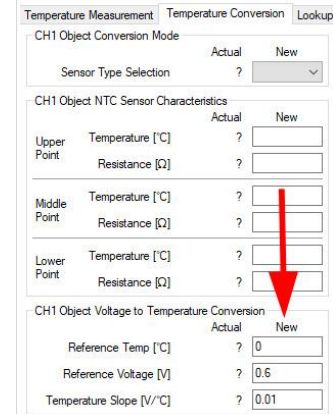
Temperature Measurement | Temperature Conversion | Lookup

CH1 Object Conversion Mode

| | Actual | New |
|---|---|---|
| Sensor Type Selection | ? | |

CH1 Object NTC Sensor Characteristics

| | | Actual | New |
|---|---|---|---|
| Upper Point | Temperature [°C] | ? | |
| | Resistance [Ω] | ? | |
| Middle Point | Temperature [°C] | ? | |
| | Resistance [Ω] | ? | |
| Lower Point | Temperature [°C] | ? | |
| | Resistance [Ω] | ? | |

CH1 Object Voltage to Temperature Conversion

| | Actual | New |
|---|---|---|
| Reference Temp [°C] | ? | 0 |
| Reference Voltage [V] | ? | 0.6 |
| Temperature Slope [V/°C] | ? | 0.01 |